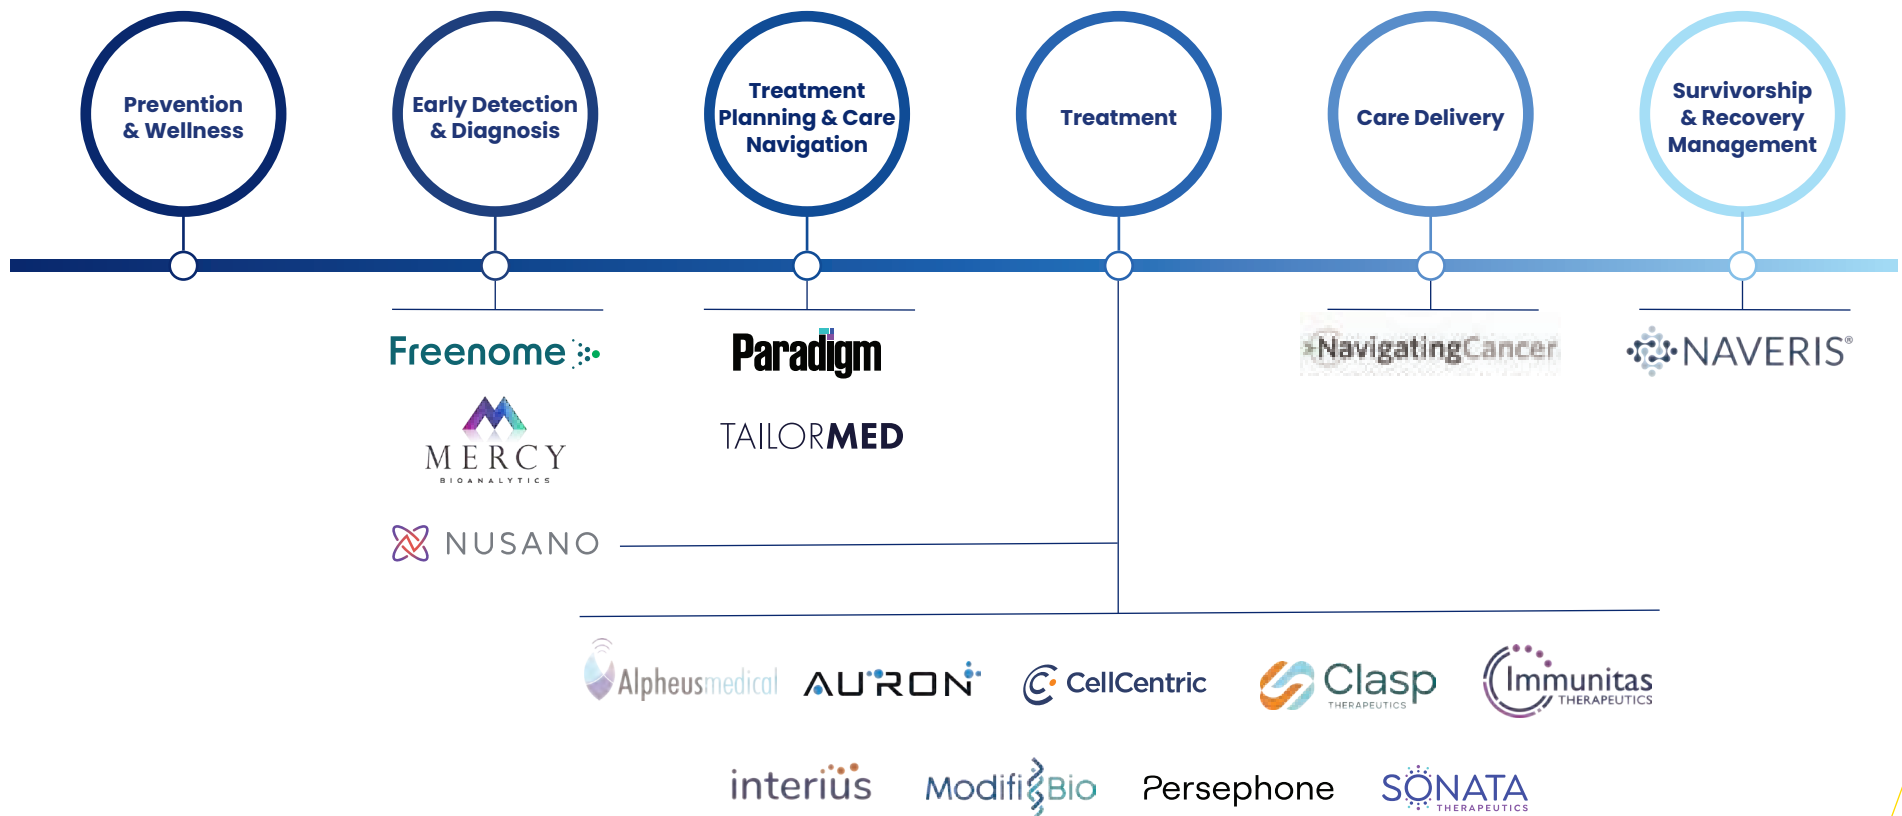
Prevention & Wellness

Early Detection & Diagnosis

Treatment Planning & Care Navigation

Treatment

Care Delivery

Survivorship & Recovery Management

Freenome

MERCY BIOANALYTICS

NUSANO

Paradigm

TAILORMED

NavigatingCancer

NAVERIS®

Alpheusmedical

AURON

CellCentric

Clasp THERAPEUTICS

Immunitas THERAPEUTICS

interius

ModifiBio

Persephone

SONATA THERAPEUTICS